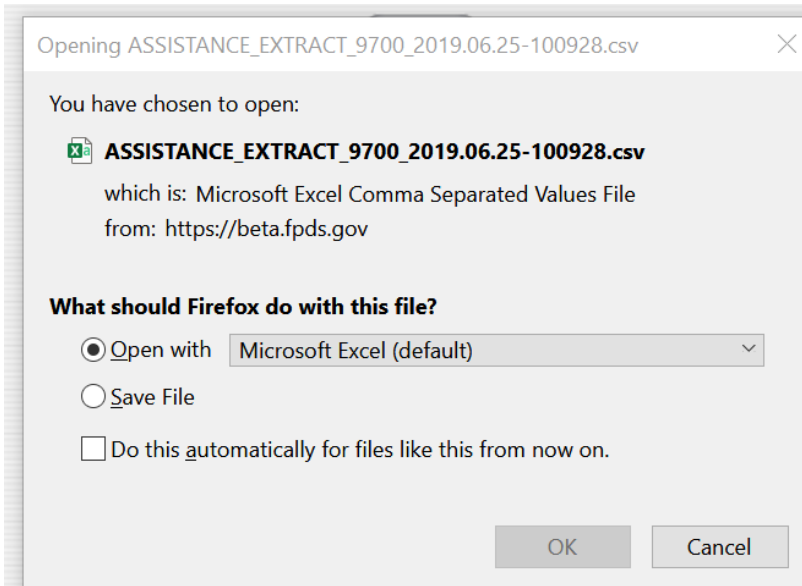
Opening ASSISTANCE_EXTRACT_9700_2019.06.25-100928.csv

You have chosen to open:

ASSISTANCE_EXTRACT_9700_2019.06.25-100928.csv

which is: Microsoft Excel Comma Separated Values File

from: https://beta.fpds.gov

What should Firefox do with this file?

Open with Microsoft Excel (default)

Save File

Do this automatically for files like this from now on.

OK Cancel